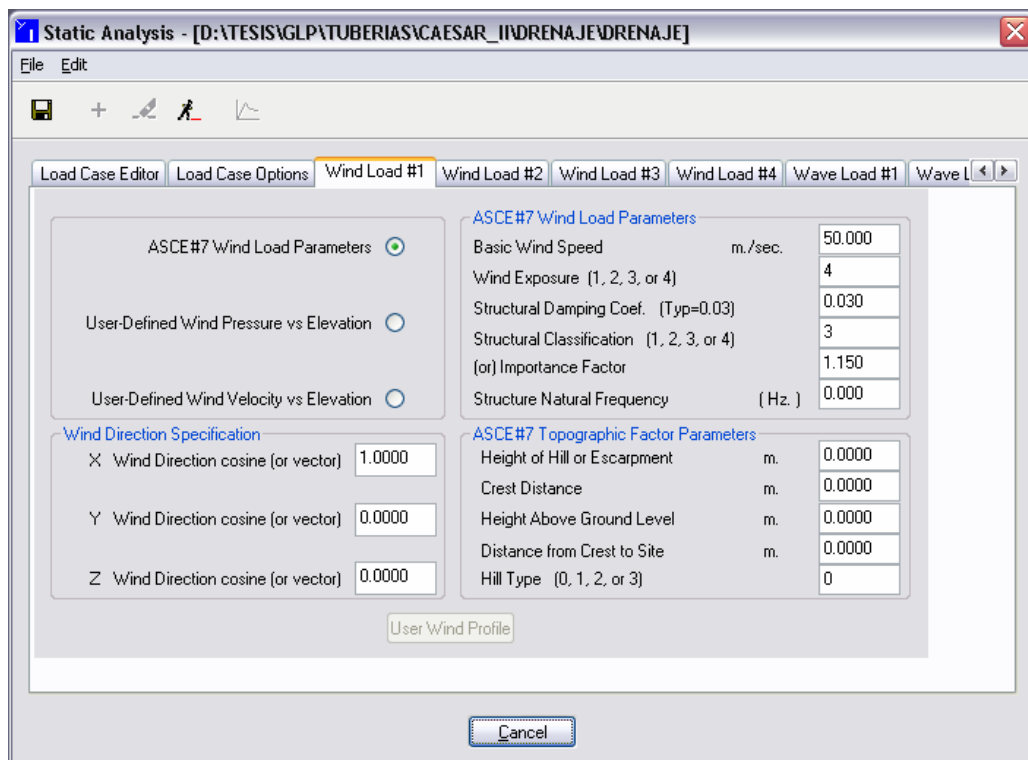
Static Analysis - [D:\TESIS\GLP\TUBERIAS\CAESAR_II\DRENAJE\DRENAJE]

File Edit

Load Case Editor | Load Case Options | Wind Load #1 | Wind Load #2 | Wind Load #3 | Wind Load #4 | Wave Load #1 | Wave L

ASCE#7 Wind Load Parameters

User-Defined Wind Pressure vs Elevation

User-Defined Wind Velocity vs Elevation

ASCE#7 Wind Load Parameters

| | | |
|---|---|---|
| Basic Wind Speed | m./sec. | 50.000 |
| Wind Exposure (1, 2, 3, or 4) | | 4 |
| Structural Damping Coef. (Typ=0.03) | | 0.030 |
| Structural Classification (1, 2, 3, or 4) | | 3 |
| (or) Importance Factor | | 1.150 |
| Structure Natural Frequency | (Hz.) | 0.000 |

Wind Direction Specification

| | |
|---|---|
| X Wind Direction cosine (or vector) | 1.0000 |
| Y Wind Direction cosine (or vector) | 0.0000 |
| Z Wind Direction cosine (or vector) | 0.0000 |

ASCE#7 Topographic Factor Parameters

| | | |
|---|---|---|
| Height of Hill or Escarpment | m. | 0.0000 |
| Crest Distance | m. | 0.0000 |
| Height Above Ground Level | m. | 0.0000 |
| Distance from Crest to Site | m. | 0.0000 |
| Hill Type (0, 1, 2, or 3) | | 0 |

User Wind Profile

Cancel